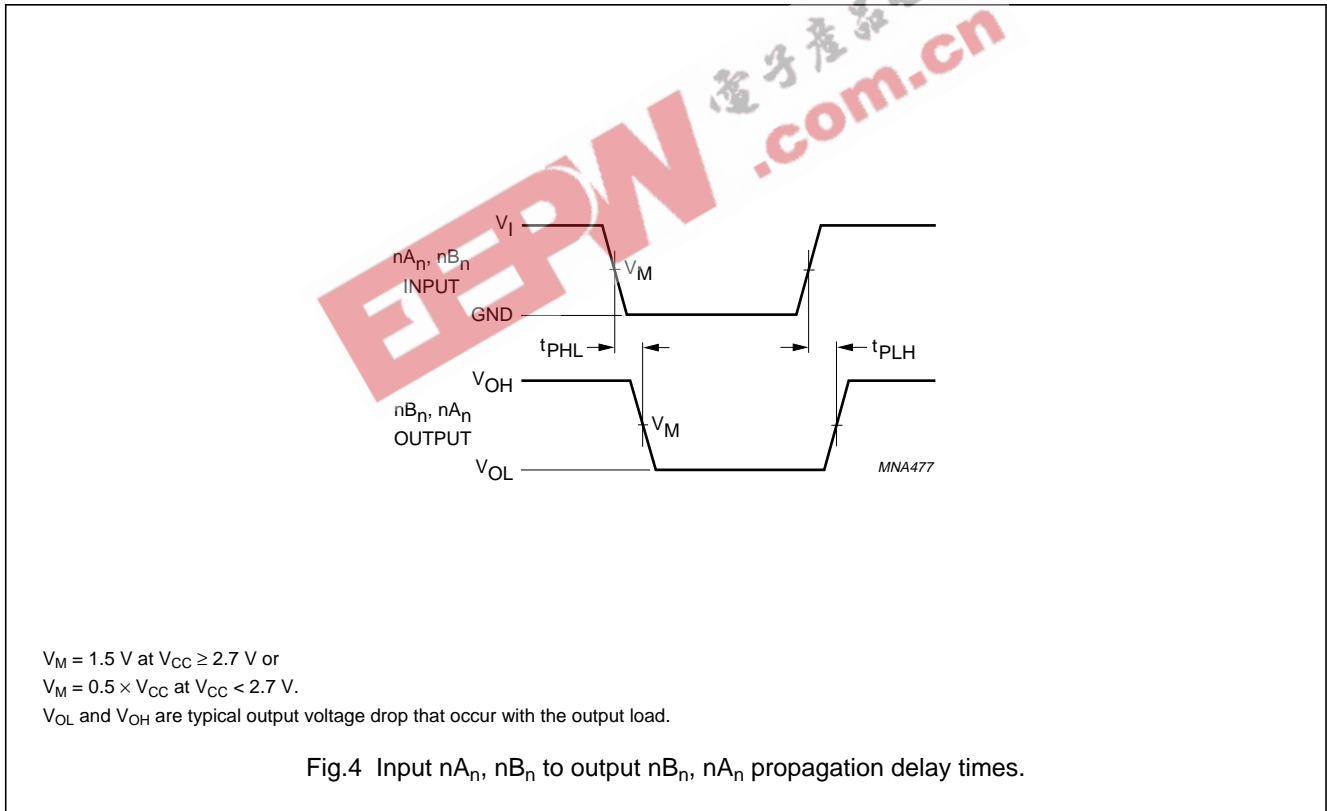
电子产品
EEPW.com.cn

$V_I$

$nA_n$, $nB_n$
INPUT

$V_M$

GND

$t_{PHL}$

$t_{PLH}$

$V_{OH}$

$nB_n$, $nA_n$
OUTPUT

$V_M$

$V_{OL}$

MNA477

$V_M = 1.5$ V at $V_{CC} \geq 2.7$ V or
$V_M = 0.5 \times V_{CC}$ at $V_{CC} < 2.7$ V.
$V_{OL}$ and $V_{OH}$ are typical output voltage drop that occur with the output load.

Fig.4 Input $nA_n$, $nB_n$ to output $nB_n$, $nA_n$ propagation delay times.